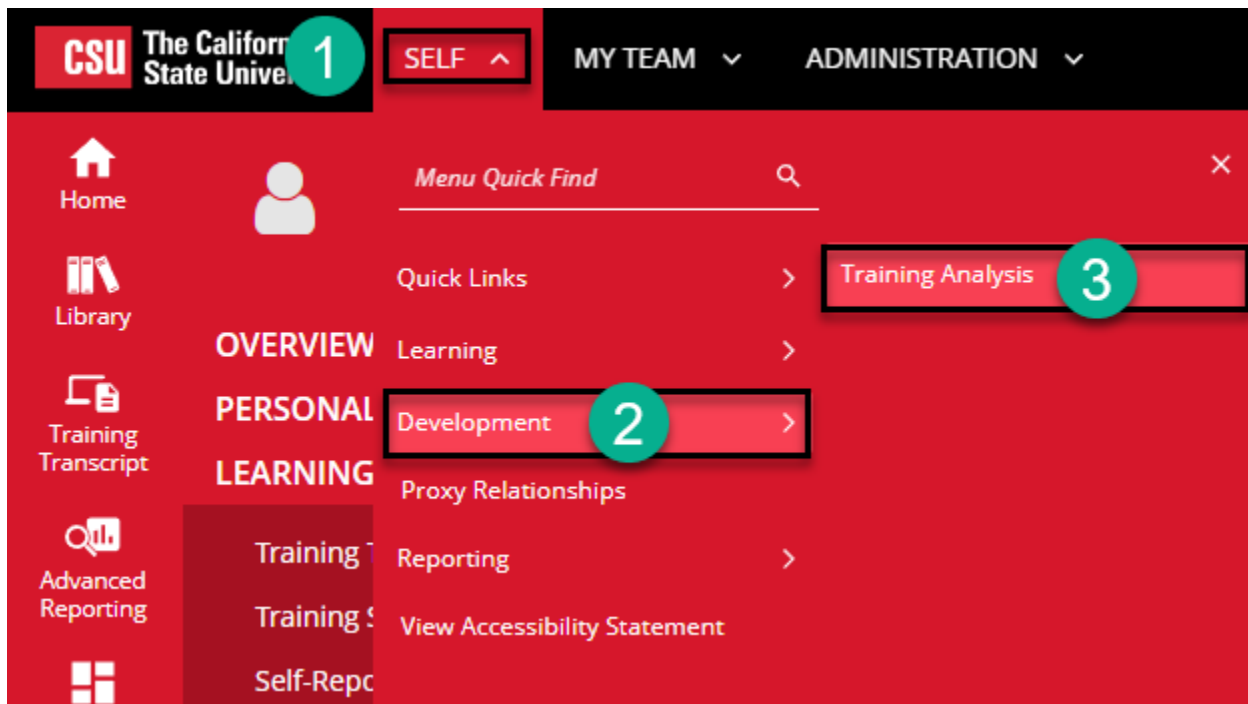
CSU The Califor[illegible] State Unive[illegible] 1 SELF MY TEAM ADMINISTRATION

Home

Library

Training Transcript

Advanced Reporting

OVERVIEW

PERSONAL

LEARNING

Training T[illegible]

Training S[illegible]

Self-Repo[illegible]

Menu Quick Find

Quick Links

Learning

Development 2

Proxy Relationships

Reporting

View Accessibility Statement

Training Analysis 3

×